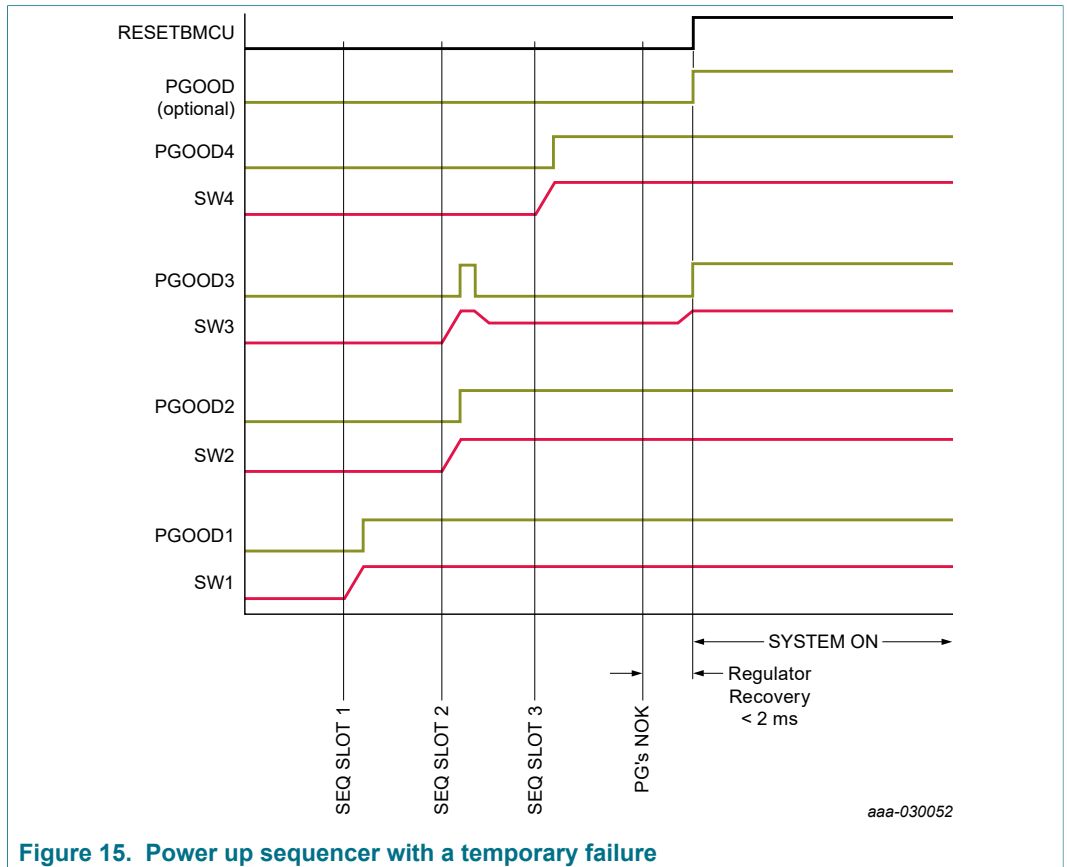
RESETBMCU

PGOOD (optional)

PGOOD4

SW4

PGOOD3

SW3

PGOOD2

SW2

PGOOD1

SW1

SYSTEM ON

Regulator Recovery < 2 ms

SEQ SLOT 1

SEQ SLOT 2

SEQ SLOT 3

PG's NOK

aaa-030052

Figure 15. Power up sequencer with a temporary failure